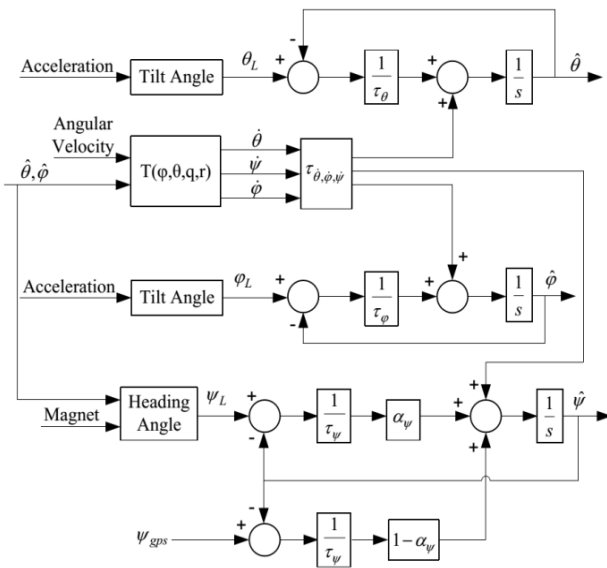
Acceleration

Tilt Angle

$\theta_L$

+

-

$\frac{1}{\tau_\theta}$

+

+

$\frac{1}{s}$

$\hat{\theta}$

Angular Velocity

$\hat{\theta}, \hat{\varphi}$

T(φ,θ,q,r)

$\dot{\theta}$

$\dot{\psi}$

$\dot{\varphi}$

$\tau_{\dot{\theta},\dot{\varphi},\dot{\psi}}$

Acceleration

Tilt Angle

$\varphi_L$

+

-

$\frac{1}{\tau_\varphi}$

+

+

$\frac{1}{s}$

$\hat{\varphi}$

Magnet

Heading Angle

$\psi_L$

+

-

$\frac{1}{\tau_\psi}$

$\alpha_\psi$

+

+

+

$\frac{1}{s}$

$\hat{\psi}$

$\psi_{gps}$

+

-

$\frac{1}{\tau_\psi}$

$1-\alpha_\psi$